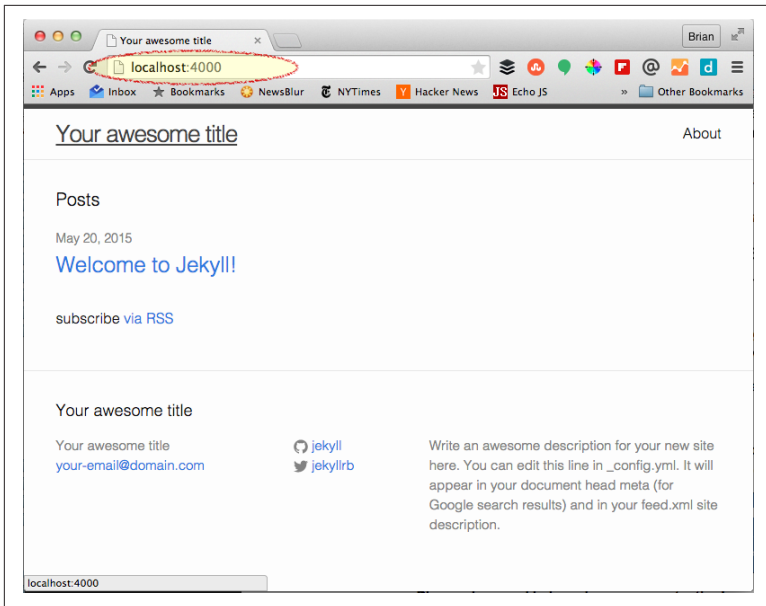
Your awesome title ×

Brian

localhost:4000

Apps Inbox Bookmarks NewsBlur NYTimes Hacker News Echo JS » Other Bookmarks

Your awesome title

About

Posts

May 20, 2015

Welcome to Jekyll!

subscribe via RSS

Your awesome title

Your awesome title
your-email@domain.com

jekyll
jekyllrb

Write an awesome description for your new site here. You can edit this line in _config.yml. It will appear in your document head meta (for Google search results) and in your feed.xml site description.

localhost:4000